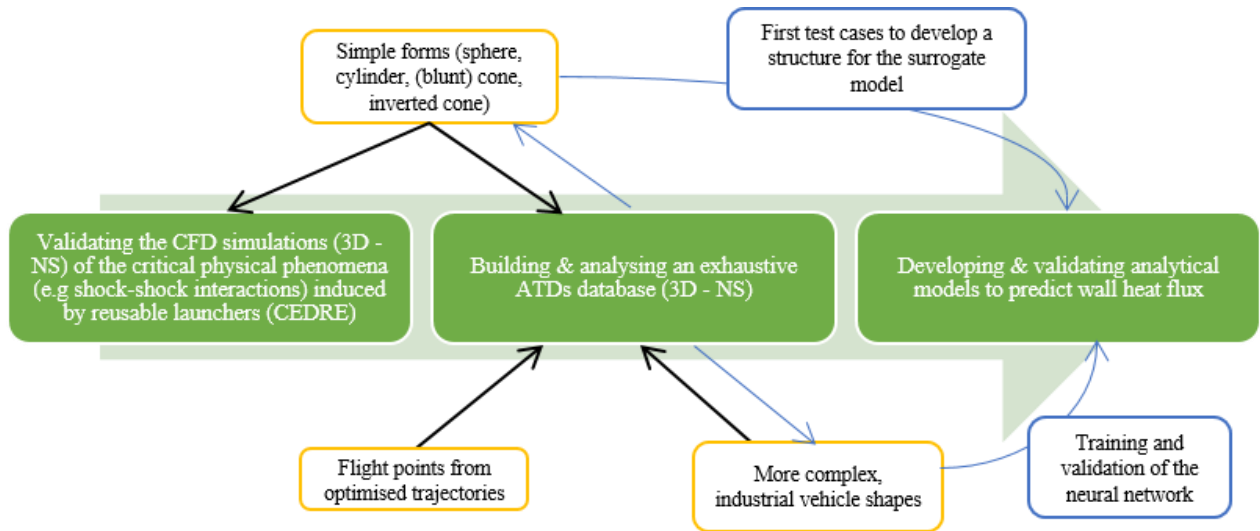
Simple forms (sphere, cylinder, (blunt) cone, inverted cone)

First test cases to develop a structure for the surrogate model

Validating the CFD simulations (3D - NS) of the critical physical phenomena (e.g shock-shock interactions) induced by reusable launchers (CEDRE)

Building & analysing an exhaustive ATDs database (3D - NS)

Developing & validating analytical models to predict wall heat flux

Flight points from optimised trajectories

More complex, industrial vehicle shapes

Training and validation of the neural network